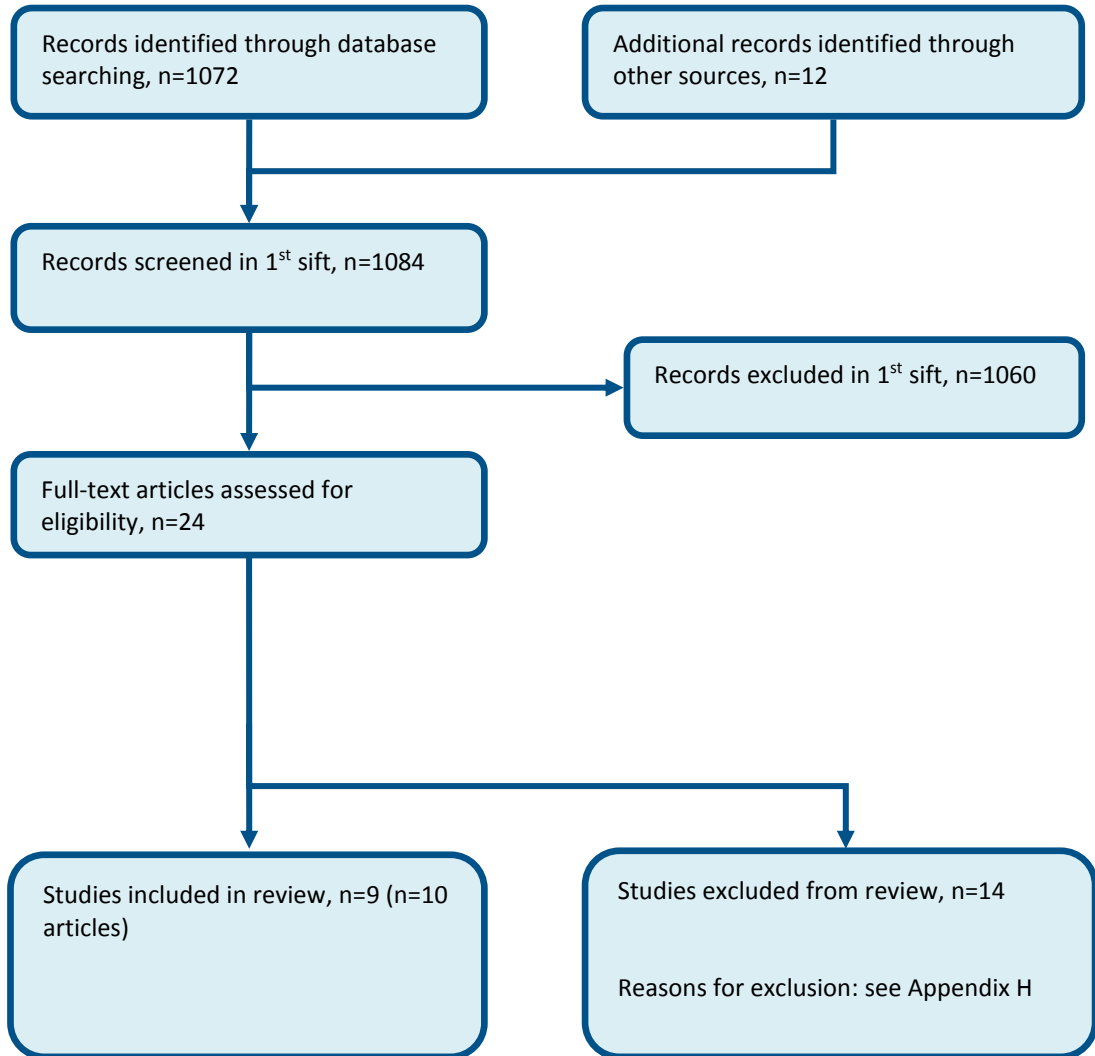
Records identified through database searching, n=1072

Additional records identified through other sources, n=12

Records screened in 1$^{st}$ sift, n=1084

Records excluded in 1$^{st}$ sift, n=1060

Full-text articles assessed for eligibility, n=24

Studies included in review, n=9 (n=10 articles)

Studies excluded from review, n=14

Reasons for exclusion: see Appendix H